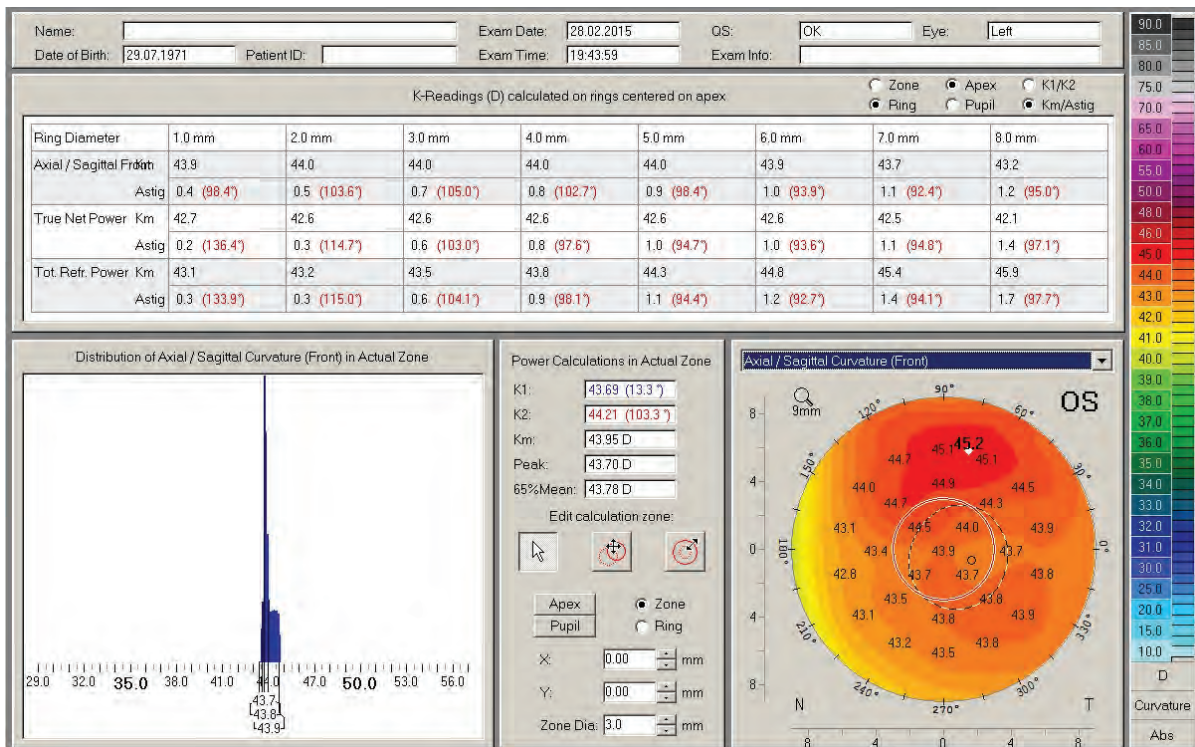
Name:
Date of Birth: 29.07.1971
Patient ID:
Exam Date: 28.02.2015
Exam Time: 19:43:59
QS: OK
Exam Info:
Eye: Left

K-Readings (D) calculated on rings centered on apex
Zone  Apex  K1/K2
Ring  Pupil  Km/Astig

| Ring Diameter | 1.0 mm | 2.0 mm | 3.0 mm | 4.0 mm | 5.0 mm | 6.0 mm | 7.0 mm | 8.0 mm |
|---|---|---|---|---|---|---|---|---|
| Axial / Sagittal Front Km | 43.9 | 44.0 | 44.0 | 44.0 | 44.0 | 43.9 | 43.7 | 43.2 |
| Astig | 0.4 (98.4°) | 0.5 (103.6°) | 0.7 (105.0°) | 0.8 (102.7°) | 0.9 (98.4°) | 1.0 (93.9°) | 1.1 (92.4°) | 1.2 (95.0°) |
| True Net Power Km | 42.7 | 42.6 | 42.6 | 42.6 | 42.6 | 42.6 | 42.5 | 42.1 |
| Astig | 0.2 (136.4°) | 0.3 (114.7°) | 0.6 (103.0°) | 0.8 (97.6°) | 1.0 (94.7°) | 1.0 (93.6°) | 1.1 (94.8°) | 1.4 (97.1°) |
| Tot. Refr. Power Km | 43.1 | 43.2 | 43.5 | 43.8 | 44.3 | 44.8 | 45.4 | 45.9 |
| Astig | 0.3 (133.9°) | 0.3 (115.0°) | 0.6 (104.1°) | 0.9 (98.1°) | 1.1 (94.4°) | 1.2 (92.7°) | 1.4 (94.1°) | 1.7 (97.7°) |

Distribution of Axial / Sagittal Curvature (Front) in Actual Zone
29.0 32.0 35.0 38.0 41.0 44.0 47.0 50.0 53.0 56.0
43.7
43.8
43.9

Power Calculations in Actual Zone
K1: 43.69 (13.3 °)
K2: 44.21 (103.3 °)
Km: 43.95 D
Peak: 43.70 D
65%Mean: 43.78 D
Edit calculation zone:
Apex  Pupil
Zone  Ring
X: 0.00 mm
Y: 0.00 mm
Zone Dia: 3.0 mm

Axial / Sagittal Curvature (Front)
9mm OS
90° 120° 60° 150° 30° 180° 0° 210° 330° 240° 300° 270°
8 4 0 4 8
45.2 45.1 45.1 44.7 44.9 44.0 44.5 44.7 44.3 43.1 44.5 44.0 43.9 43.4 43.9 43.7 42.8 43.7 43.7 43.8 43.5 43.8 43.1 43.8 43.9 43.2 43.8 43.5
N T
8 4 0 4 8

90.0 85.0 80.0 75.0 70.0 65.0 60.0 55.0 50.0 48.0 46.0 45.0 44.0 43.0 42.0 41.0 40.0 39.0 38.0 37.0 36.0 35.0 34.0 33.0 32.0 31.0 30.0 25.0 20.0 15.0 10.0
D
Curvature
Abs